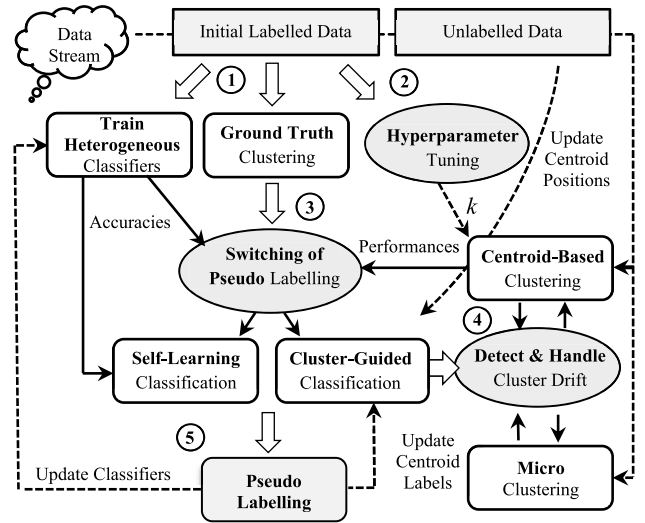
Data Stream

Initial Labelled Data

Unlabelled Data

1

2

Train Heterogeneous Classifiers

Ground Truth Clustering

Hyperparameter Tuning

Update Centroid Positions

$k$

Accuracies

3

Switching of Pseudo Labelling

Performances

Centroid-Based Clustering

4

Self-Learning Classification

Cluster-Guided Classification

Detect & Handle Cluster Drift

5

Update Centroid Labels

Update Classifiers

Pseudo Labelling

Micro Clustering